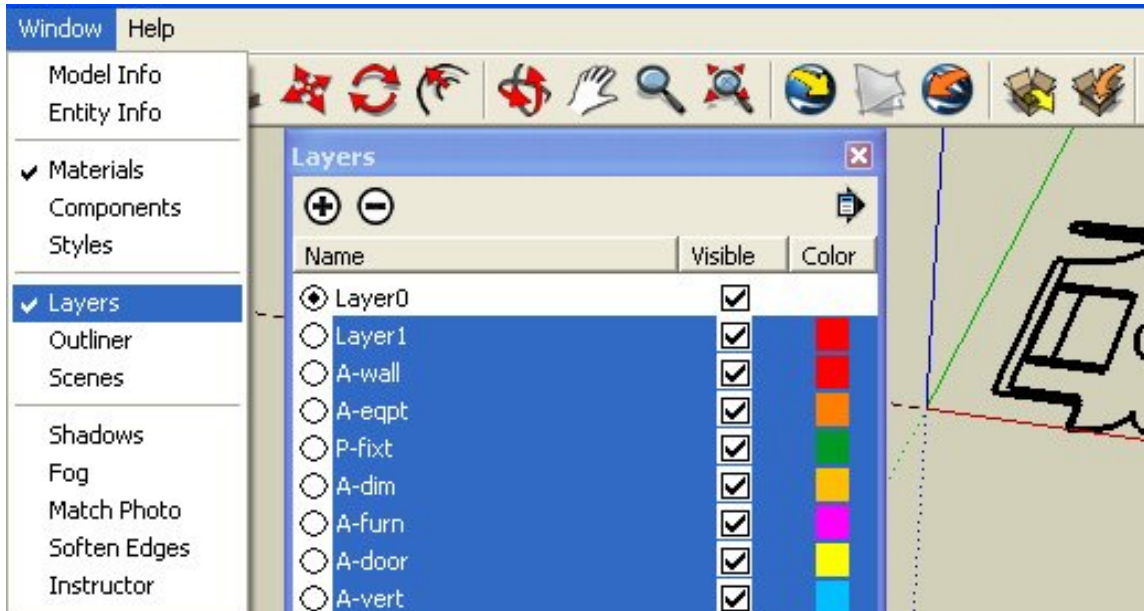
Window Help

Model Info
Entity Info

✔ Materials
Components
Styles

✔ Layers
Outliner
Scenes

Shadows
Fog
Match Photo
Soften Edges
Instructor

Layers

| Name | Visible | Color |
|---|---|---|
| Layer0 | ☑ | |
| Layer1 | ☑ | |
| A-wall | ☑ | |
| A-eqpt | ☑ | |
| P-fixt | ☑ | |
| A-dim | ☑ | |
| A-furn | ☑ | |
| A-door | ☑ | |
| A-vert | ☑ | |